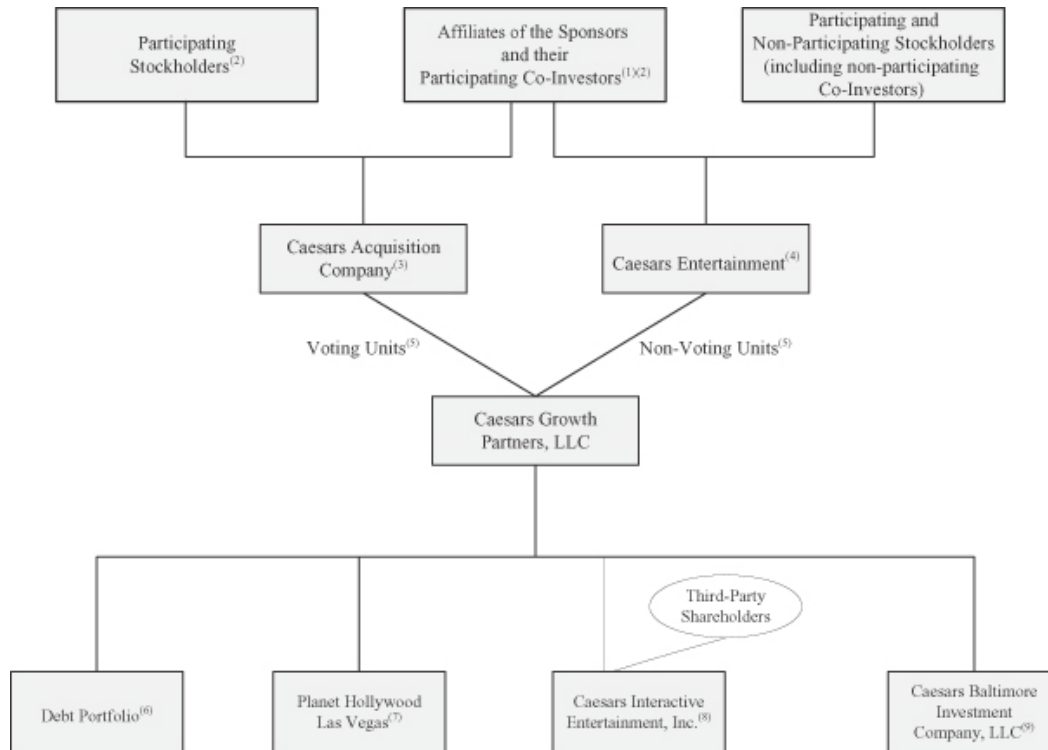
Participating Stockholders$^{(2)}$

Affiliates of the Sponsors and their Participating Co-Investors$^{(1)(2)}$

Participating and Non-Participating Stockholders (including non-participating Co-Investors)

Caesars Acquisition Company$^{(3)}$

Caesars Entertainment$^{(4)}$

Voting Units$^{(5)}$

Non-Voting Units$^{(5)}$

Caesars Growth Partners, LLC

Third-Party Shareholders

Debt Portfolio$^{(6)}$

Planet Hollywood Las Vegas$^{(7)}$

Caesars Interactive Entertainment, Inc.$^{(8)}$

Caesars Baltimore Investment Company, LLC$^{(9)}$